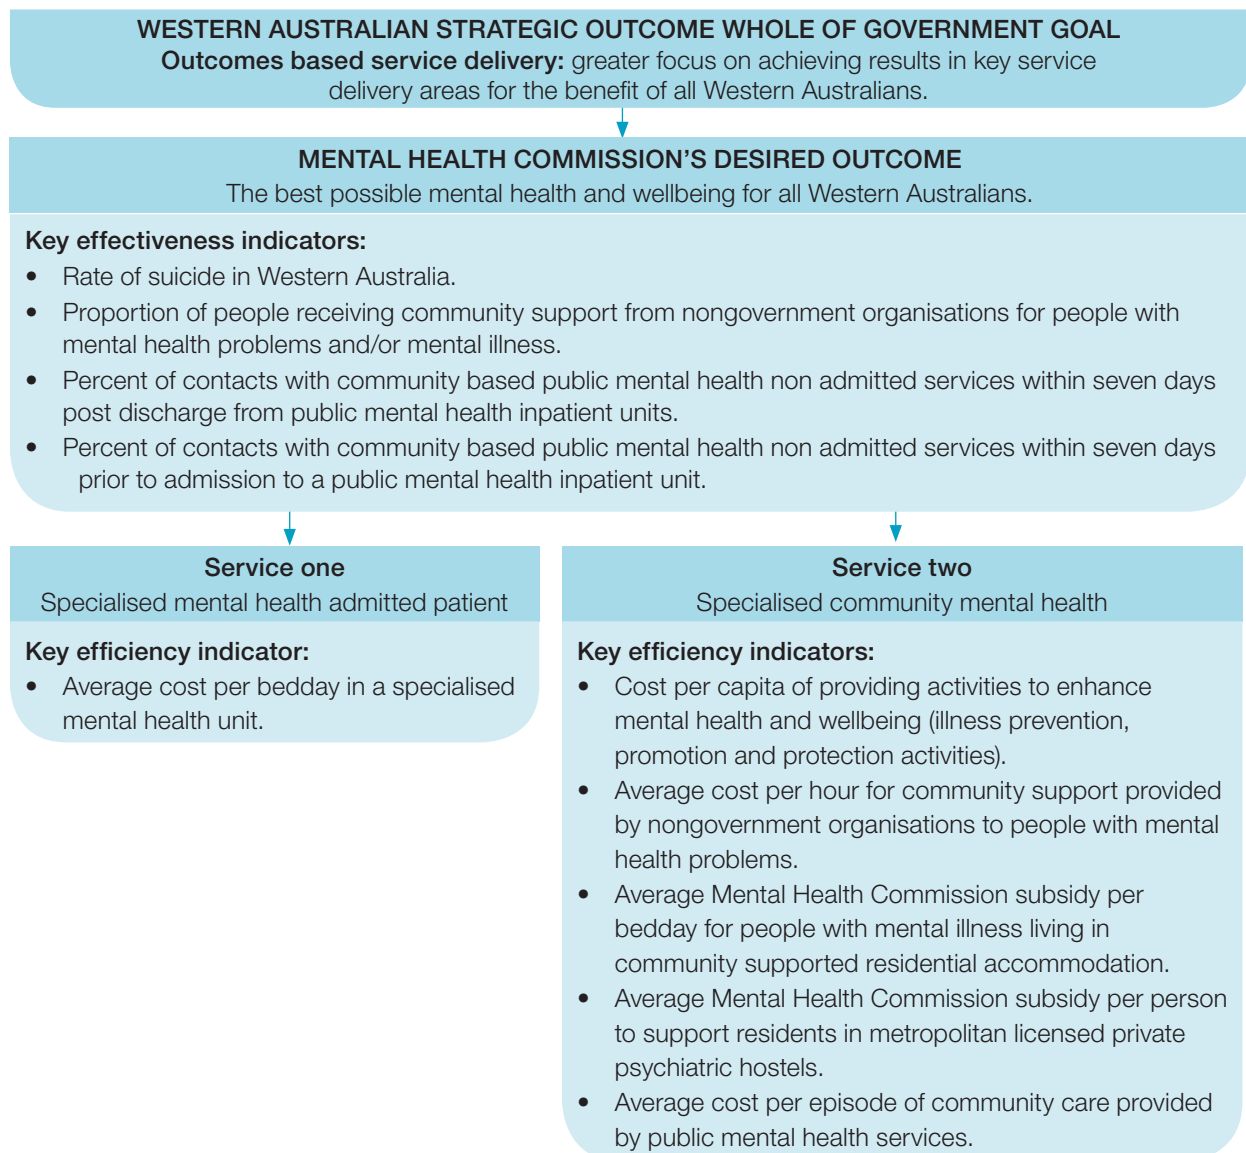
WESTERN AUSTRALIAN STRATEGIC OUTCOME WHOLE OF GOVERNMENT GOAL
**Outcomes based service delivery:** greater focus on achieving results in key service delivery areas for the benefit of all Western Australians.

MENTAL HEALTH COMMISSION'S DESIRED OUTCOME
The best possible mental health and wellbeing for all Western Australians.

**Key effectiveness indicators:**
- Rate of suicide in Western Australia.
- Proportion of people receiving community support from nongovernment organisations for people with mental health problems and/or mental illness.
- Percent of contacts with community based public mental health non admitted services within seven days post discharge from public mental health inpatient units.
- Percent of contacts with community based public mental health non admitted services within seven days prior to admission to a public mental health inpatient unit.

**Service one**
Specialised mental health admitted patient

**Key efficiency indicator:**
- Average cost per bedday in a specialised mental health unit.

**Service two**
Specialised community mental health

**Key efficiency indicators:**
- Cost per capita of providing activities to enhance mental health and wellbeing (illness prevention, promotion and protection activities).
- Average cost per hour for community support provided by nongovernment organisations to people with mental health problems.
- Average Mental Health Commission subsidy per bedday for people with mental illness living in community supported residential accommodation.
- Average Mental Health Commission subsidy per person to support residents in metropolitan licensed private psychiatric hostels.
- Average cost per episode of community care provided by public mental health services.